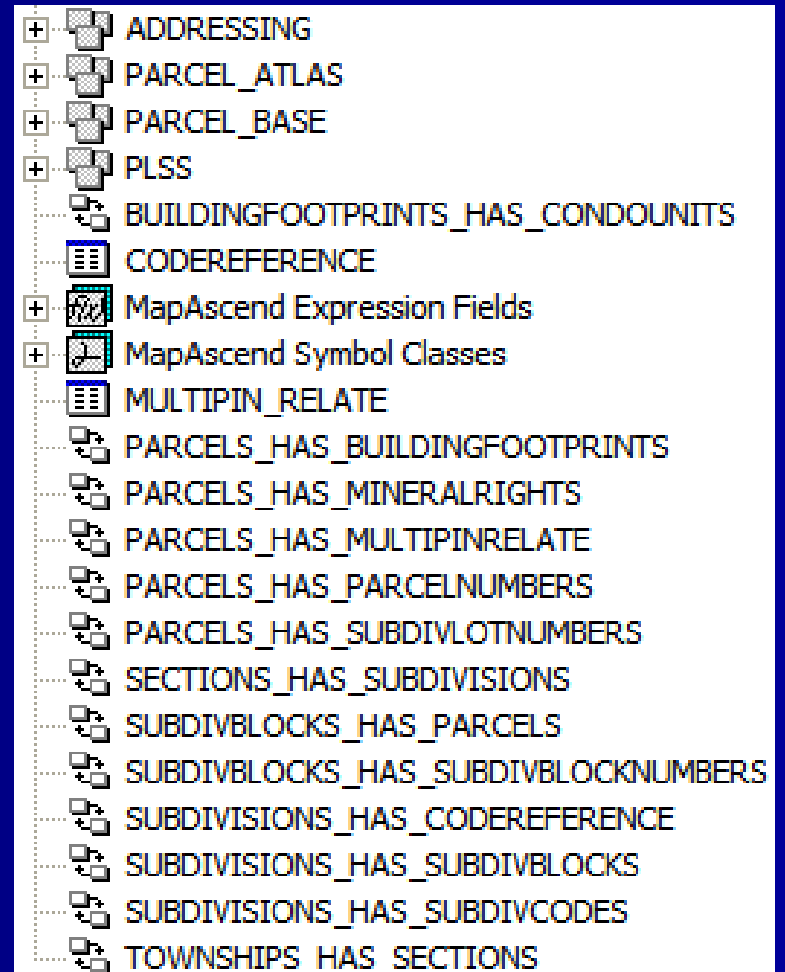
ADDRESSING
PARCEL_ATLAS
PARCEL_BASE
PLSS
BUILDINGFOOTPRINTS_HAS_CONDOUNITS
CODEREFERENCE
MapAscend Expression Fields
MapAscend Symbol Classes
MULTIPIN_RELATE
PARCELS_HAS_BUILDINGFOOTPRINTS
PARCELS_HAS_MINERALRIGHTS
PARCELS_HAS_MULTIPINRELATE
PARCELS_HAS_PARCELNUMBERS
PARCELS_HAS_SUBDIVLOTNUMBERS
SECTIONS_HAS_SUBDIVISIONS
SUBDIVBLOCKS_HAS_PARCELS
SUBDIVBLOCKS_HAS_SUBDIVBLOCKNUMBERS
SUBDIVISIONS_HAS_CODEREFERENCE
SUBDIVISIONS_HAS_SUBDIVBLOCKS
SUBDIVISIONS_HAS_SUBDIVCODES
TOWNSHIPS_HAS_SECTIONS